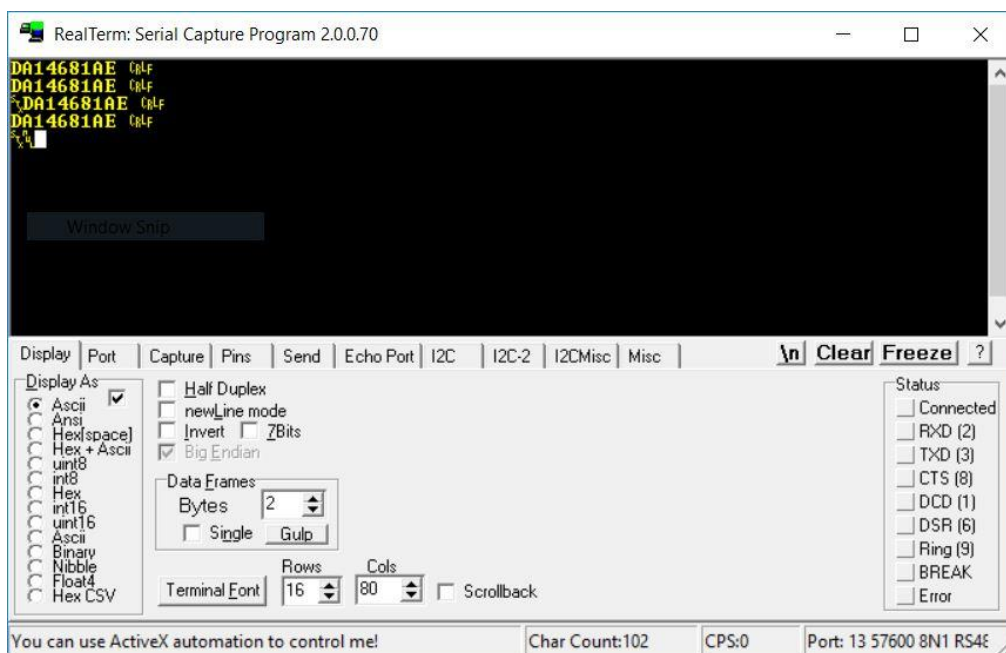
RealTerm: Serial Capture Program 2.0.0.70

DA14681AE CRLF
DA14681AE CRLF
DA14681AE CRLF
DA14681AE CRLF

Window Snip

Display | Port | Capture | Pins | Send | Echo Port | I2C | I2C-2 | I2CMisc | Misc

\n Clear Freeze ?

Display As
Ascii
Ansi
Hex[space]
Hex + Ascii
uint8
int8
Hex
int16
uint16
Ascii
Binary
Nibble
Float4
Hex CSV

Half Duplex
newLine mode
Invert
7Bits
Big Endian

Data Frames
Bytes 2
Single
Gulp

Terminal Font
Rows 16
Cols 80
Scrollback

Status
Connected
RXD (2)
TXD (3)
CTS (8)
DCD (1)
DSR (6)
Ring (9)
BREAK
Error

You can use ActiveX automation to control me!
Char Count:102
CPS:0
Port: 13 57600 8N1 RS48